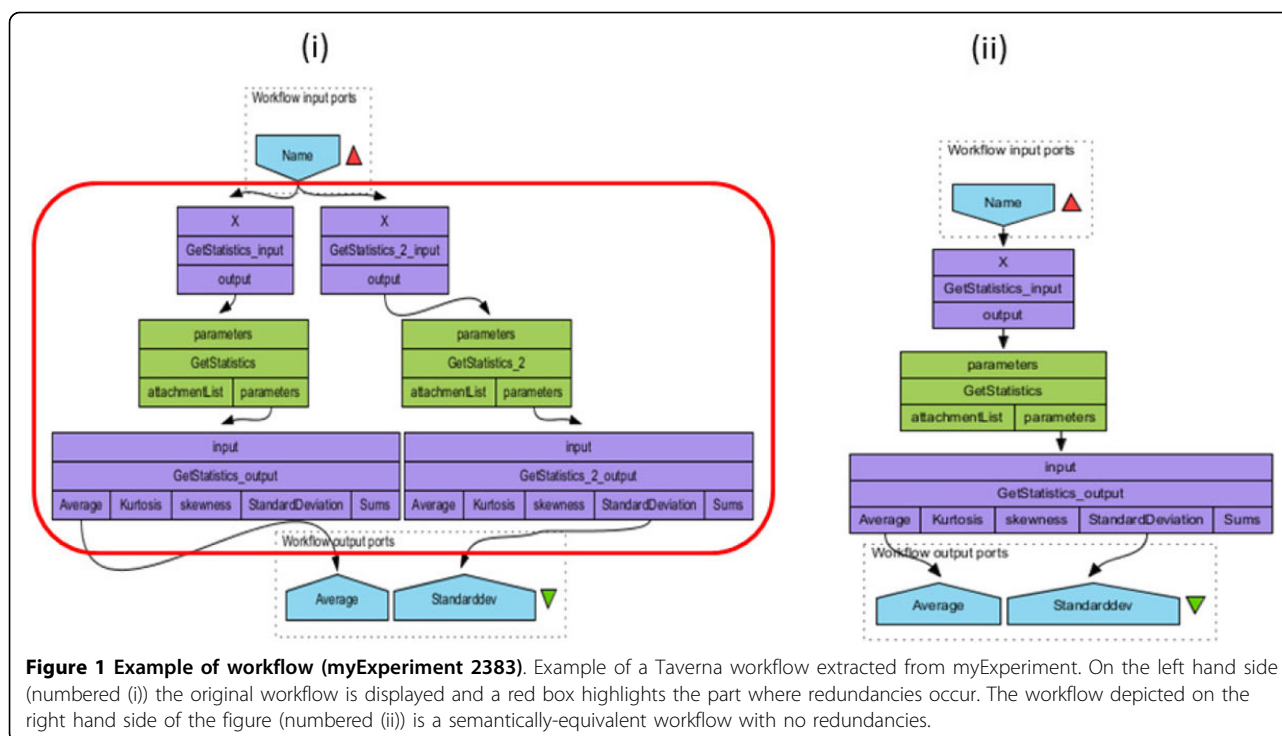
(i)

Workflow input ports

Name

X
GetStatistics_input
output

X
GetStatistics_2_input
output

parameters
GetStatistics
attachmentList | parameters

parameters
GetStatistics_2
attachmentList | parameters

input
GetStatistics_output
Average | Kurtosis | skewness | StandardDeviation | Sums

input
GetStatistics_2_output
Average | Kurtosis | skewness | StandardDeviation | Sums

Workflow output ports

Average

Standarddev

(ii)

Workflow input ports

Name

X
GetStatistics_input
output

parameters
GetStatistics
attachmentList | parameters

input
GetStatistics_output
Average | Kurtosis | skewness | StandardDeviation | Sums

Workflow output ports

Average

Standarddev

**Figure 1 Example of workflow (myExperiment 2383)**. Example of a Taverna workflow extracted from myExperiment. On the left hand side (numbered (i)) the original workflow is displayed and a red box highlights the part where redundancies occur. The workflow depicted on the right hand side of the figure (numbered (ii)) is a semantically-equivalent workflow with no redundancies.